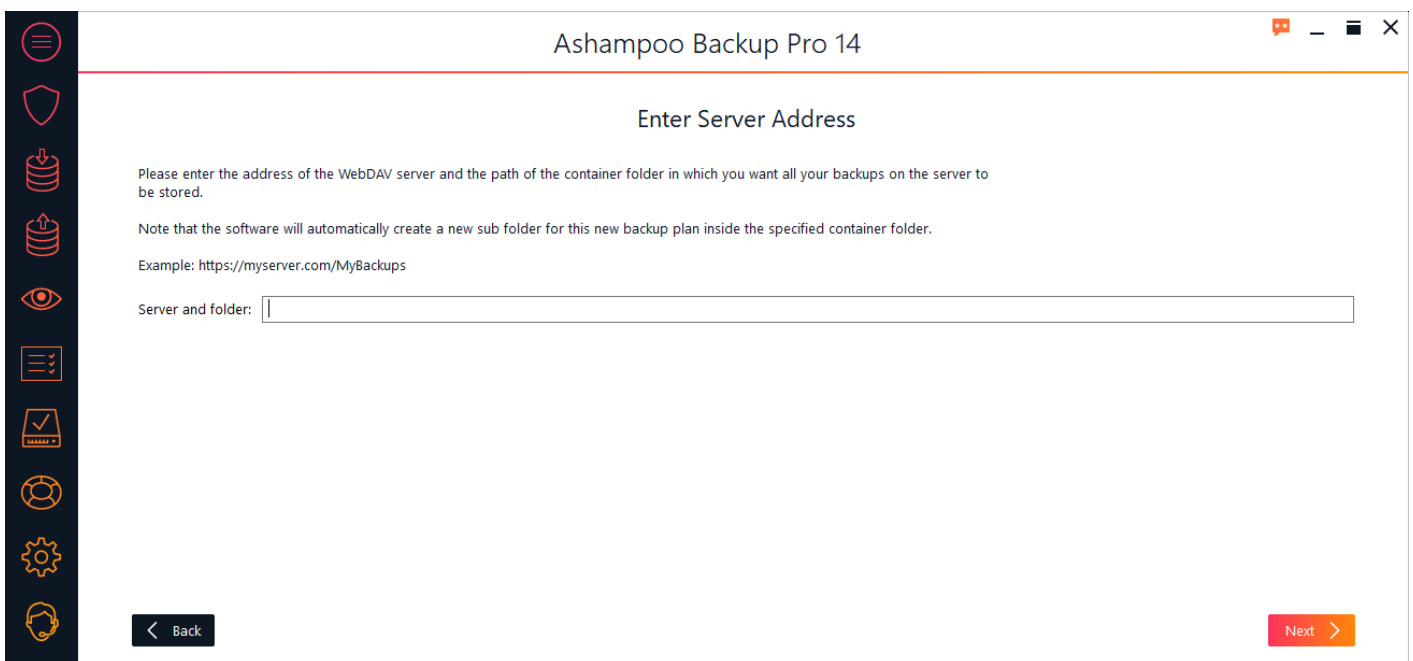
Ashampoo Backup Pro 14

Enter Server Address

Please enter the address of the WebDAV server and the path of the container folder in which you want all your backups on the server to be stored.

Note that the software will automatically create a new sub folder for this new backup plan inside the specified container folder.

Example: https://myserver.com/MyBackups

Server and folder:

Back

Next